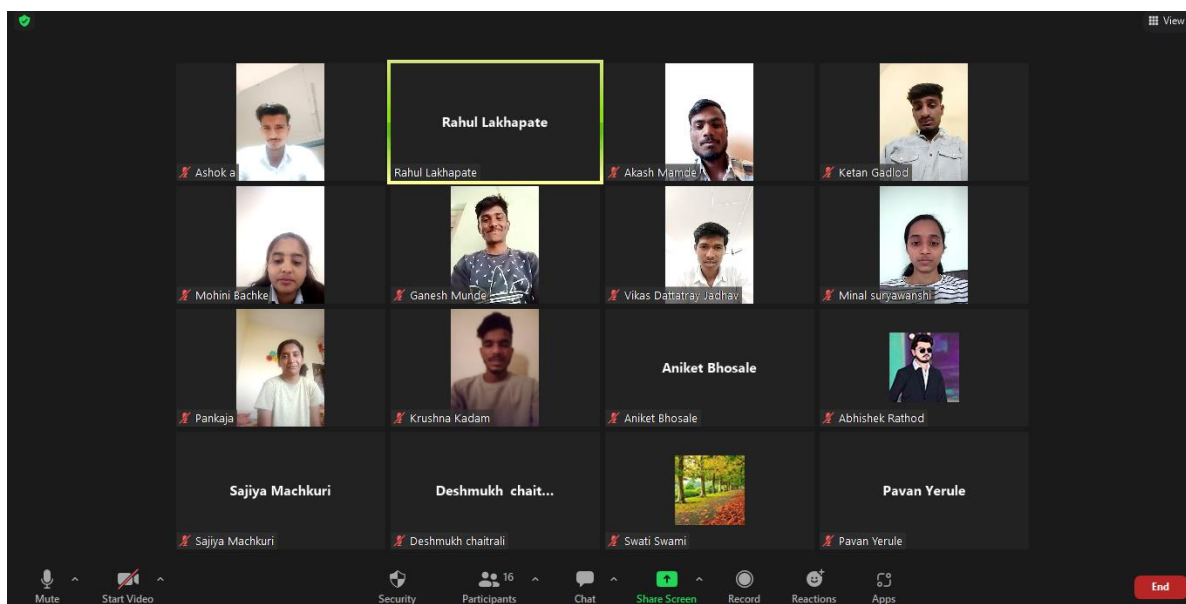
View

Ashok a

Rahul Lakhapate

Rahul Lakhapate

Akash Mamde

Ketan Gadlod

Mohini Bachke

Ganesh Munde

Vikas Dattatray Jadhav

Minal suryawanshi

Pankaja

Krushna Kadam

Aniket Bhosale

Aniket Bhosale

Abhishek Rathod

Sajiya Machkuri

Sajiya Machkuri

Deshmukh chait...

Deshmukh chaitrali

Swati Swami

Pavan Yerule

Pavan Yerule

Mute
Start Video
Security
16
Participants
Chat
Share Screen
Record
Reactions
Apps
End